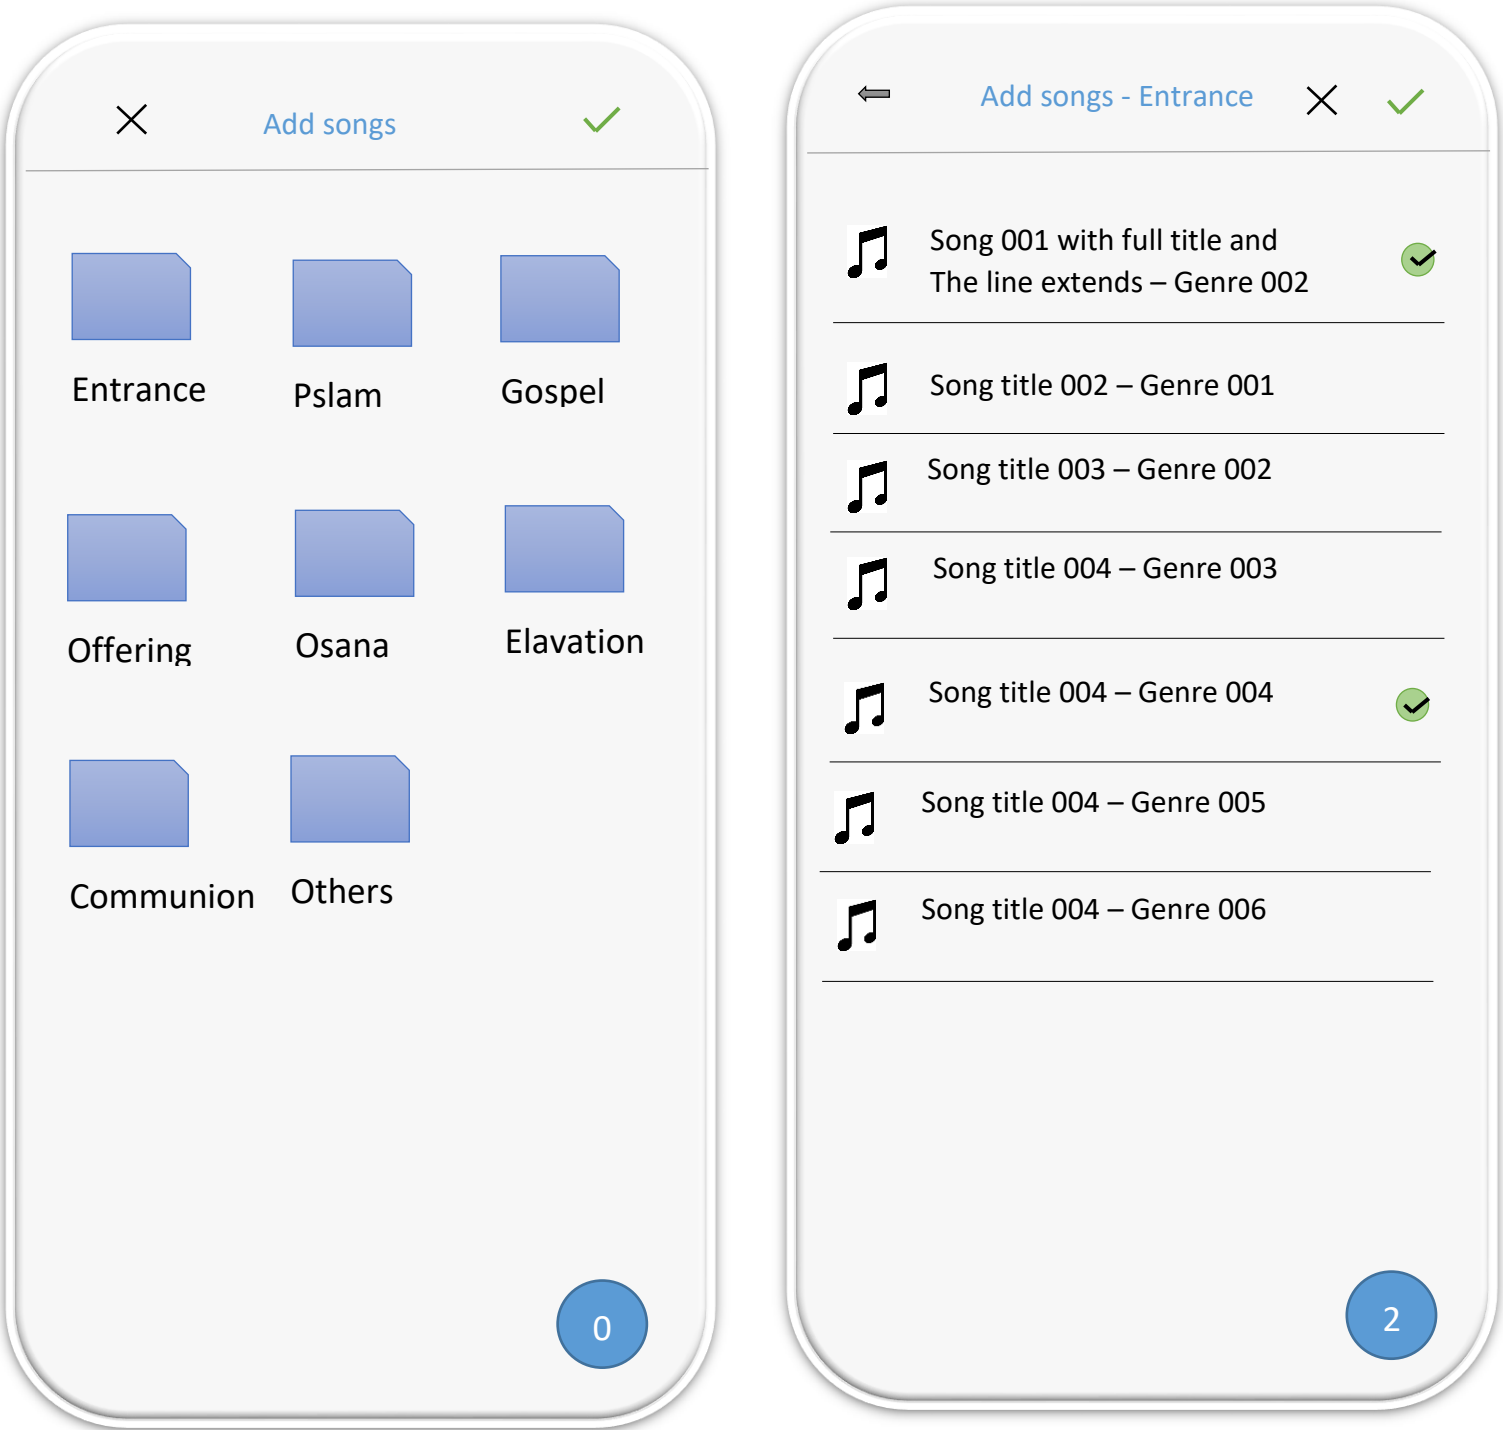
Add songs

Entrance
Pslam
Gospel
Offering
Osana
Elavation
Communion
Others

0

Add songs - Entrance

Song 001 with full title and The line extends – Genre 002
Song title 002 – Genre 001
Song title 003 – Genre 002
Song title 004 – Genre 003
Song title 004 – Genre 004
Song title 004 – Genre 005
Song title 004 – Genre 006

2